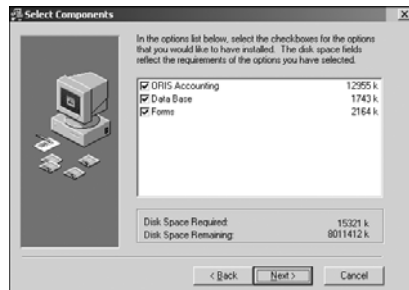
Select Components

In the options list below, select the checkboxes for the options that you would like to have installed. The disk space fields reflect the requirements of the options you have selected.

| | |
|---|---|
| ☑ ORIS Accounting | 12955 k |
| ☑ Data Base | 1743 k |
| ☑ Forms | 2164 k |

| | |
|---|---|
| Disk Space Required: | 15321 k |
| Disk Space Remaining: | 8011412 k |

< Back  Next >  Cancel